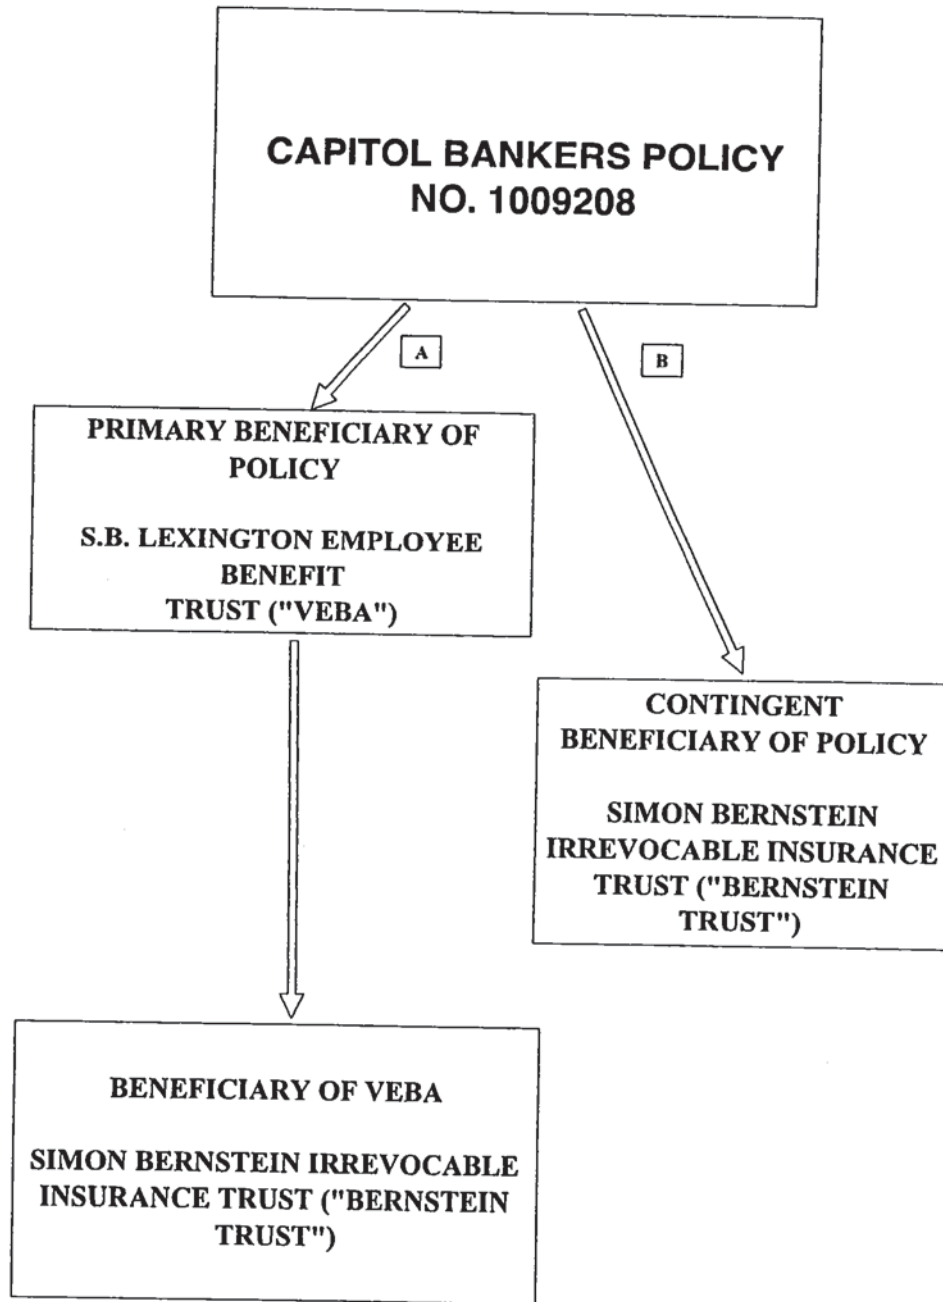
CAPITOL BANKERS POLICY NO. 1009208

A

B

PRIMARY BENEFICIARY OF POLICY

S.B. LEXINGTON EMPLOYEE BENEFIT TRUST ("VEBA")

CONTINGENT BENEFICIARY OF POLICY

SIMON BERNSTEIN IRREVOCABLE INSURANCE TRUST ("BERNSTEIN TRUST")

BENEFICIARY OF VEBA

SIMON BERNSTEIN IRREVOCABLE INSURANCE TRUST ("BERNSTEIN TRUST")